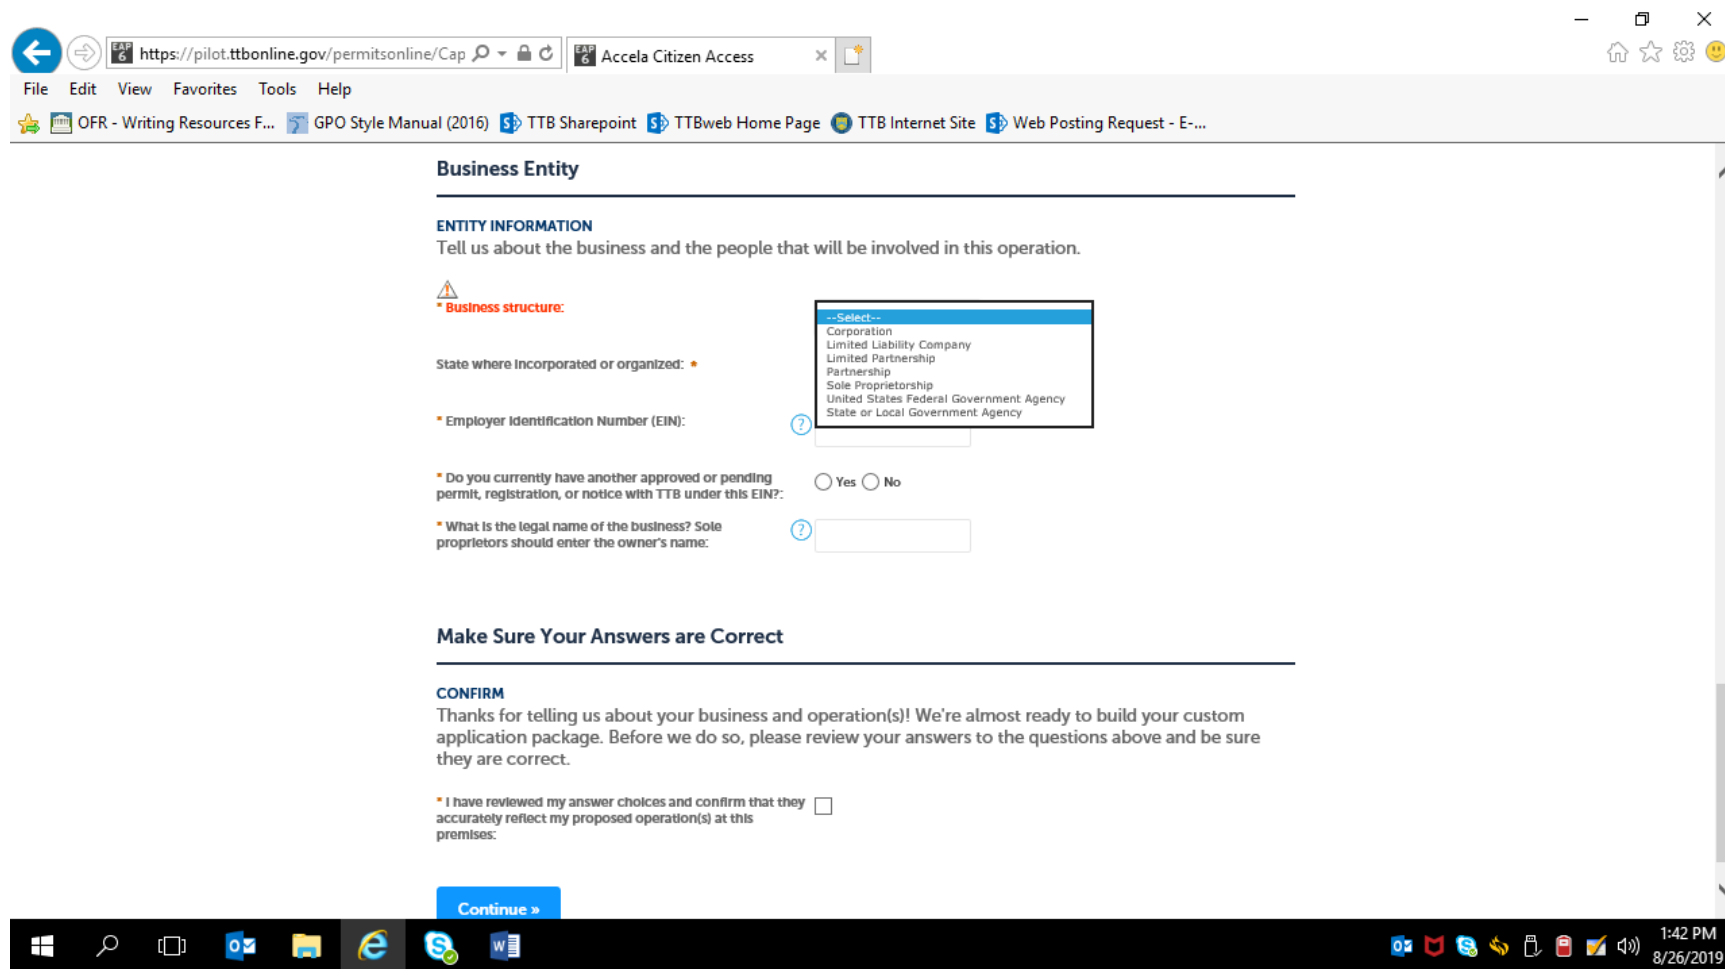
https://pilot.ttbonline.gov/permitsonline/Cap

Accela Citizen Access

File Edit View Favorites Tools Help

OFR - Writing Resources F... GPO Style Manual (2016) TTB Sharepoint TTBweb Home Page TTB Internet Site Web Posting Request - E-...

Business Entity

ENTITY INFORMATION
Tell us about the business and the people that will be involved in this operation.

* Business structure:

--Select--
Corporation
Limited Liability Company
Limited Partnership
Partnership
Sole Proprietorship
United States Federal Government Agency
State or Local Government Agency

State where incorporated or organized: *

* Employer Identification Number (EIN):

* Do you currently have another approved or pending permit, registration, or notice with TTB under this EIN?:

Yes No

* What is the legal name of the business? Sole proprietors should enter the owner's name:

Make Sure Your Answers are Correct

CONFIRM
Thanks for telling us about your business and operation(s)! We're almost ready to build your custom application package. Before we do so, please review your answers to the questions above and be sure they are correct.

* I have reviewed my answer choices and confirm that they accurately reflect my proposed operation(s) at this premises:

Continue »

1:42 PM
8/26/2019